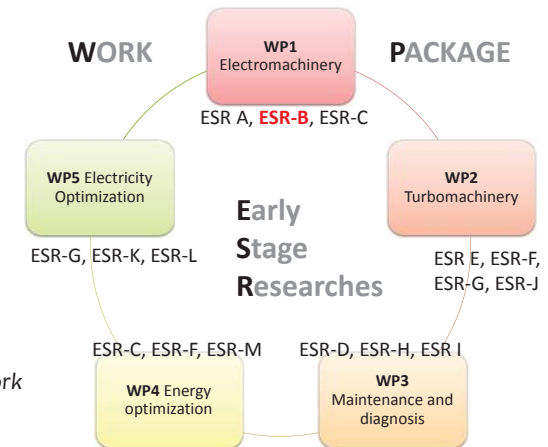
WORK PACKAGE

WP1
Electromachinery

ESR A, ESR-B, ESR-C

WP5 Electricity Optimization

ESR-G, ESR-K, ESR-L

WP2
Turbomachinery

ESR E, ESR-F, ESR-G, ESR-J

Early
Stage
Researches

ESR-C, ESR-F, ESR-M

ESR-D, ESR-H, ESR I

ork

WP4 Energy optimization

WP3
Maintenance and diagnosis